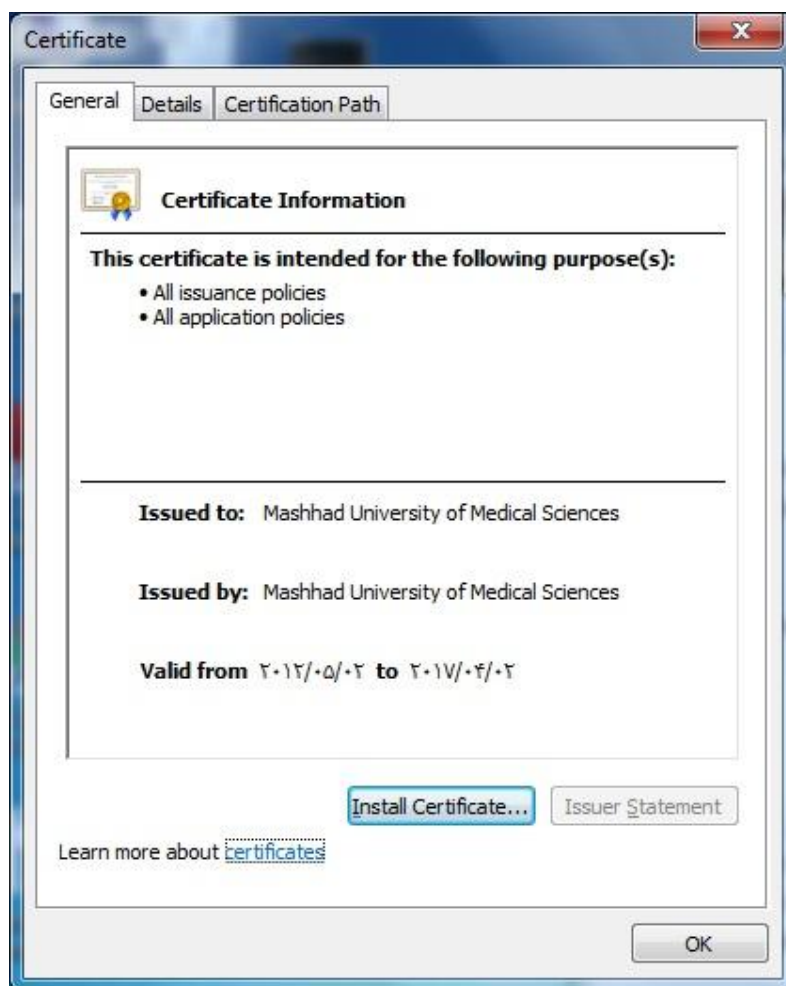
Certificate

General | Details | Certification Path

Certificate Information

This certificate is intended for the following purpose(s):
• All issuance policies
• All application policies

Issued to: Mashhad University of Medical Sciences

Issued by: Mashhad University of Medical Sciences

Valid from ۲۰۱۲/۰۵/۰۲ to ۲۰۱۷/۰۴/۰۲

Install Certificate... Issuer Statement

Learn more about certificates

OK